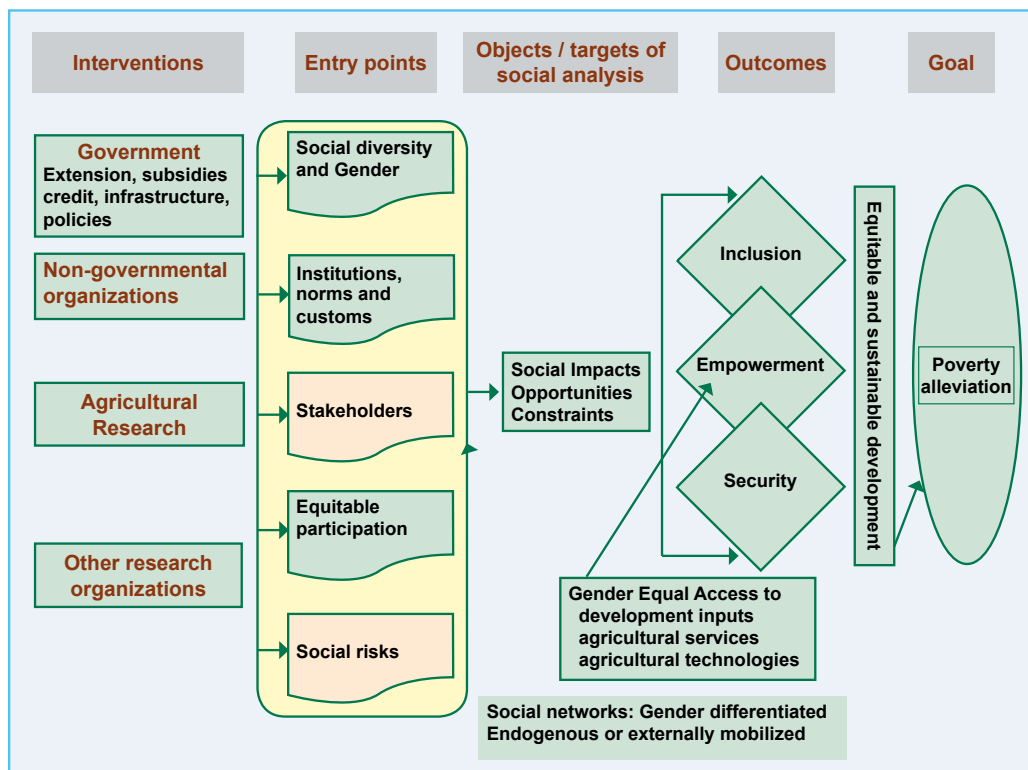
Interventions

Entry points

Objects / targets of social analysis

Outcomes

Goal

Government
Extension, subsidies credit, infrastructure, policies

Non-governmental organizations

Agricultural Research

Other research organizations

Social diversity and Gender

Institutions, norms and customs

Stakeholders

Equitable participation

Social risks

Social Impacts
Opportunities
Constraints

Inclusion

Empowerment

Security

Equitable and sustainable development

Poverty alleviation

Gender Equal Access to
development inputs
agricultural services
agricultural technologies

Social networks: Gender differentiated
Endogenous or externally mobilized